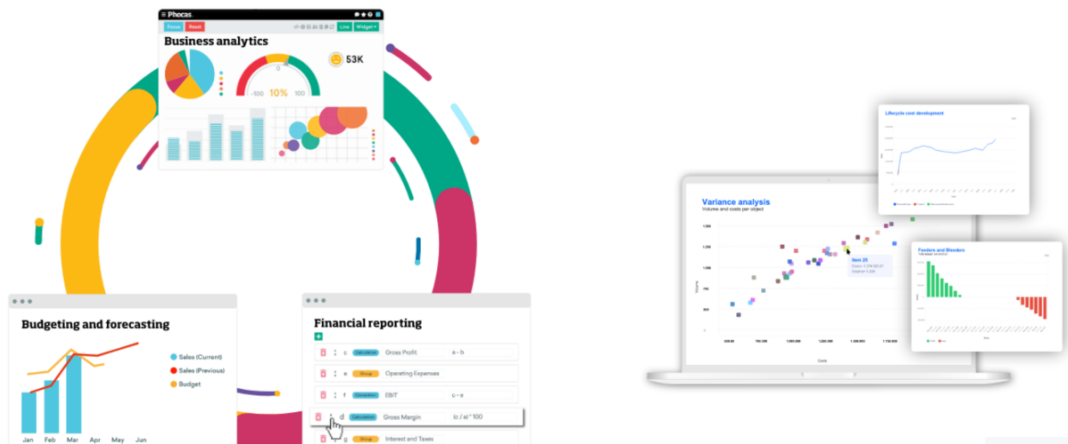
Phocas

Business analytics

53K

-100 10% 100

Budgeting and forecasting

Sales (Current)

Sales (Previous)

Budget

Jan Feb Mar Apr May Jun

Financial reporting

c Calculation Gross Profit a - b

e Group Operating Expenses

f Calculation EBIT c - e

d Calculation Gross Margin (c / a) * 100

Group Interest and Taxes

Variance analysis

Volumes and costs per object

Lifecycle cost development

Feeders and Bleeders